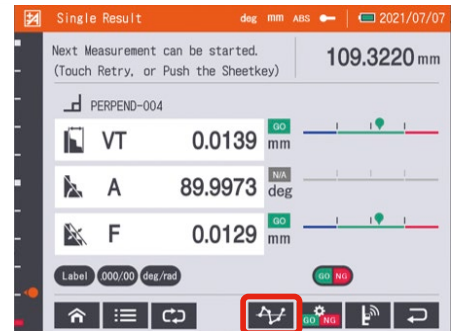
Single Result deg mm ABS 2021/07/07

Next Measurement can be started.
(Touch Retry, or Push the Sheetkey)

109.3220 mm

PERPEND-004

| VT | 0.0139 | GO mm |
|---|---|---|
| A | 89.9973 | N/A deg |
| F | 0.0129 | GO mm |

Label .000/00 deg/rad GO NG

GO NG